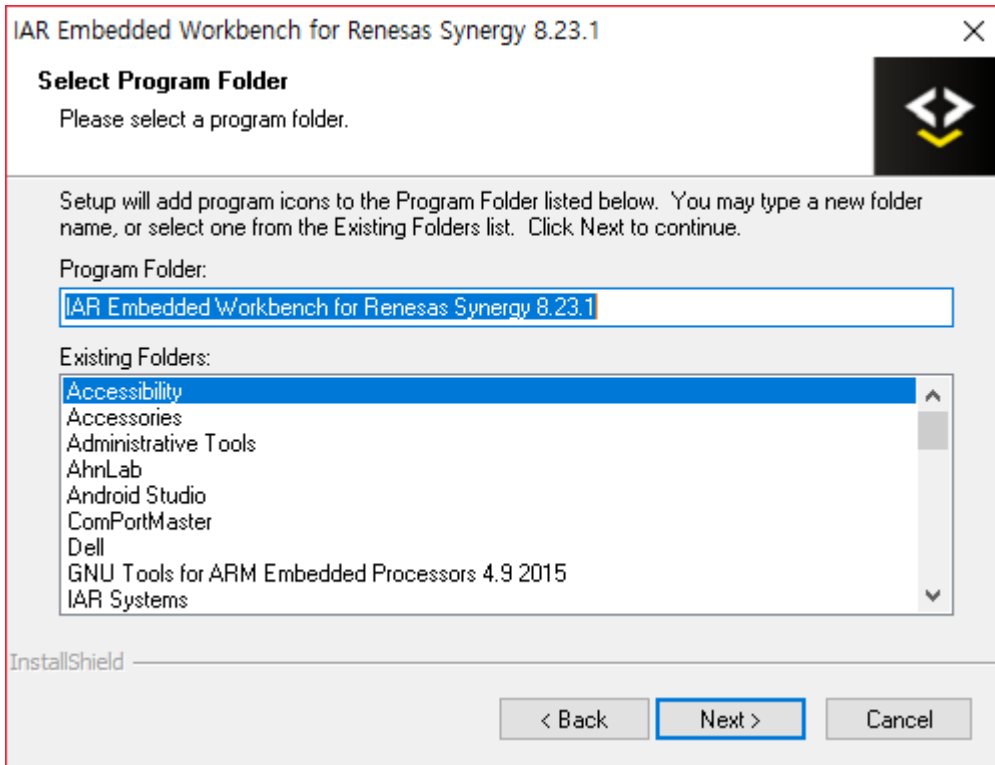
IAR Embedded Workbench for Renesas Synergy 8.23.1

Select Program Folder

Please select a program folder.

Setup will add program icons to the Program Folder listed below. You may type a new folder name, or select one from the Existing Folders list. Click Next to continue.

Program Folder:

IAR Embedded Workbench for Renesas Synergy 8.23.1

Existing Folders:

Accessibility
Accessories
Administrative Tools
AhnLab
Android Studio
ComPortMaster
Dell
GNU Tools for ARM Embedded Processors 4.9 2015
IAR Systems

InstallShield

< Back
Next >
Cancel